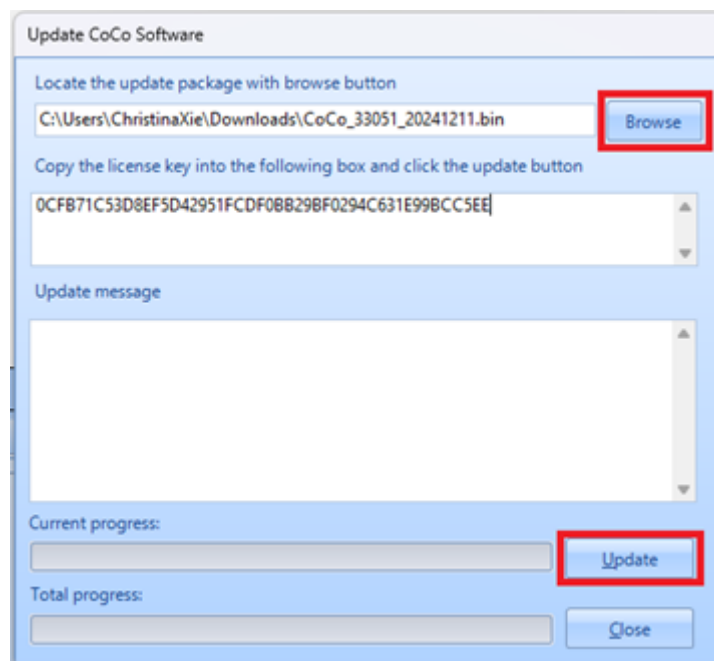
Update CoCo Software

Locate the update package with browse button

C:\Users\ChristinaXie\Downloads\CoCo_33051_20241211.bin

Browse

Copy the license key into the following box and click the update button

0CFB71C53D8EF5D42951FCDF0BB29BF0294C631E99BCC5EE

Update message

Current progress:

Update

Total progress:

Close